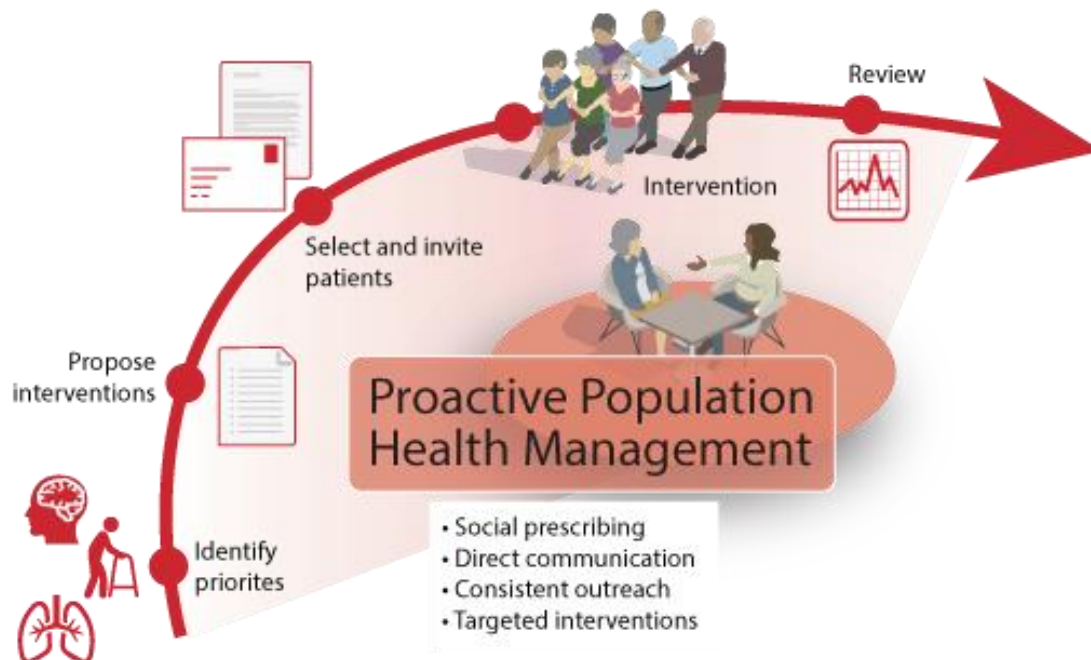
Review

Intervention

Select and invite patients

Propose interventions

Proactive Population Health Management

Identify priorites

• Social prescribing
• Direct communication
• Consistent outreach
• Targeted interventions